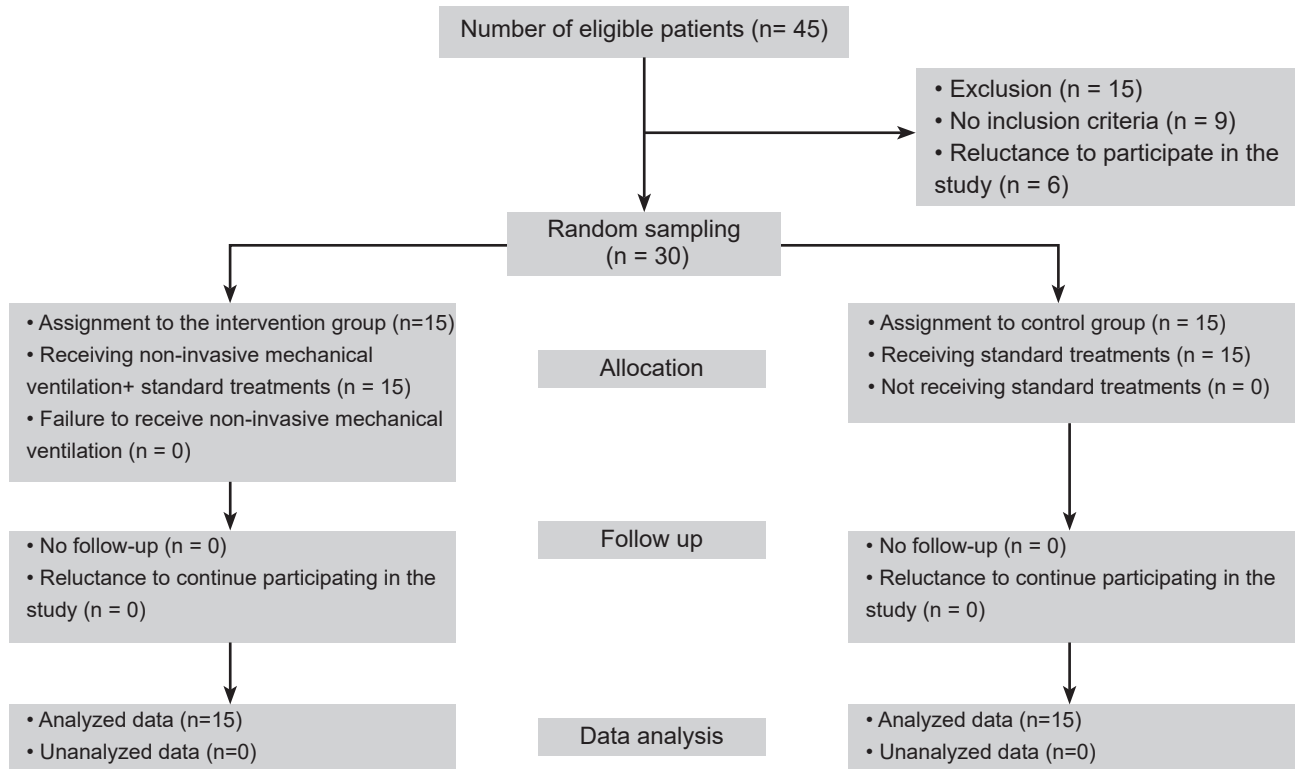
Number of eligible patients (n= 45)

• Exclusion (n = 15)
• No inclusion criteria (n = 9)
• Reluctance to participate in the study (n = 6)

Random sampling
(n = 30)

• Assignment to the intervention group (n=15)
• Receiving non-invasive mechanical ventilation+ standard treatments (n = 15)
• Failure to receive non-invasive mechanical ventilation (n = 0)

Allocation

• Assignment to control group (n = 15)
• Receiving standard treatments (n = 15)
• Not receiving standard treatments (n = 0)

• No follow-up (n = 0)
• Reluctance to continue participating in the study (n = 0)

Follow up

• No follow-up (n = 0)
• Reluctance to continue participating in the study (n = 0)

• Analyzed data (n=15)
• Unanalyzed data (n=0)

Data analysis

• Analyzed data (n=15)
• Unanalyzed data (n=0)